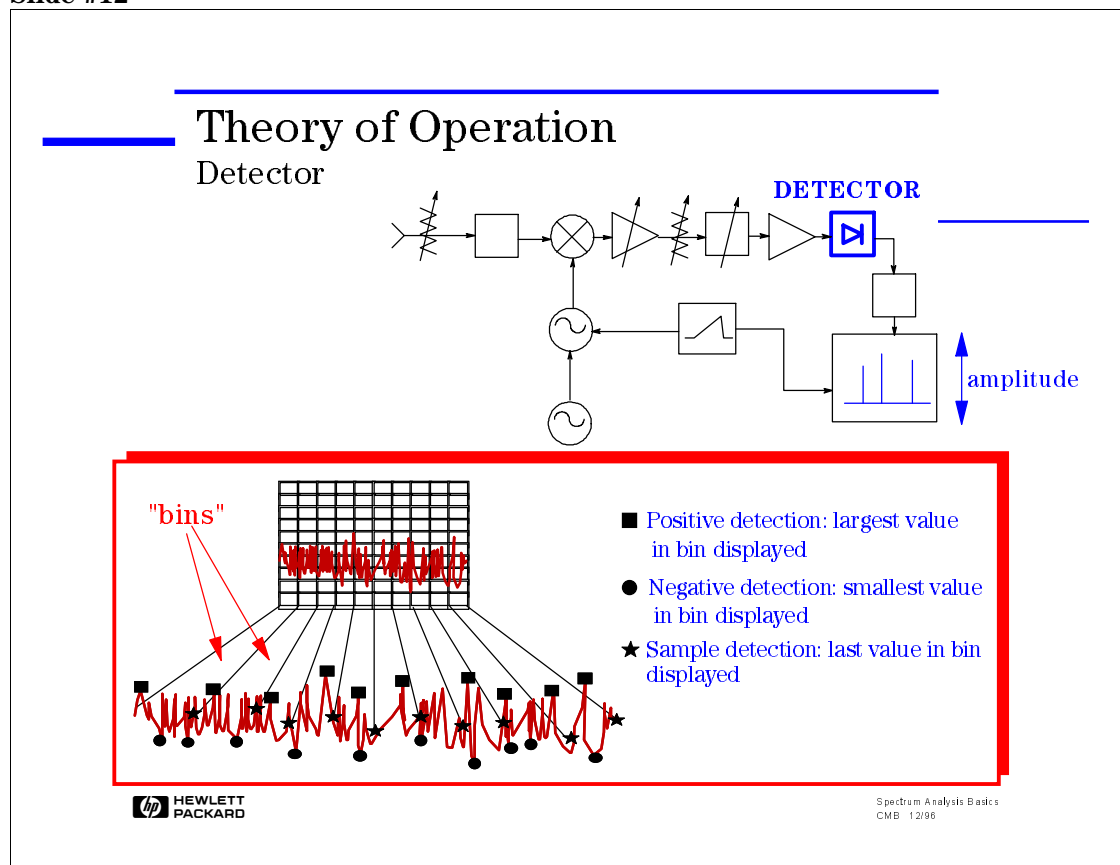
Slide #12

Theory of Operation
Detector

DETECTOR

amplitude

"bins"

■ Positive detection: largest value in bin displayed

● Negative detection: smallest value in bin displayed

★ Sample detection: last value in bin displayed

hp HEWLETT PACKARD

Spectrum Analysis Basics
CMB 12/96